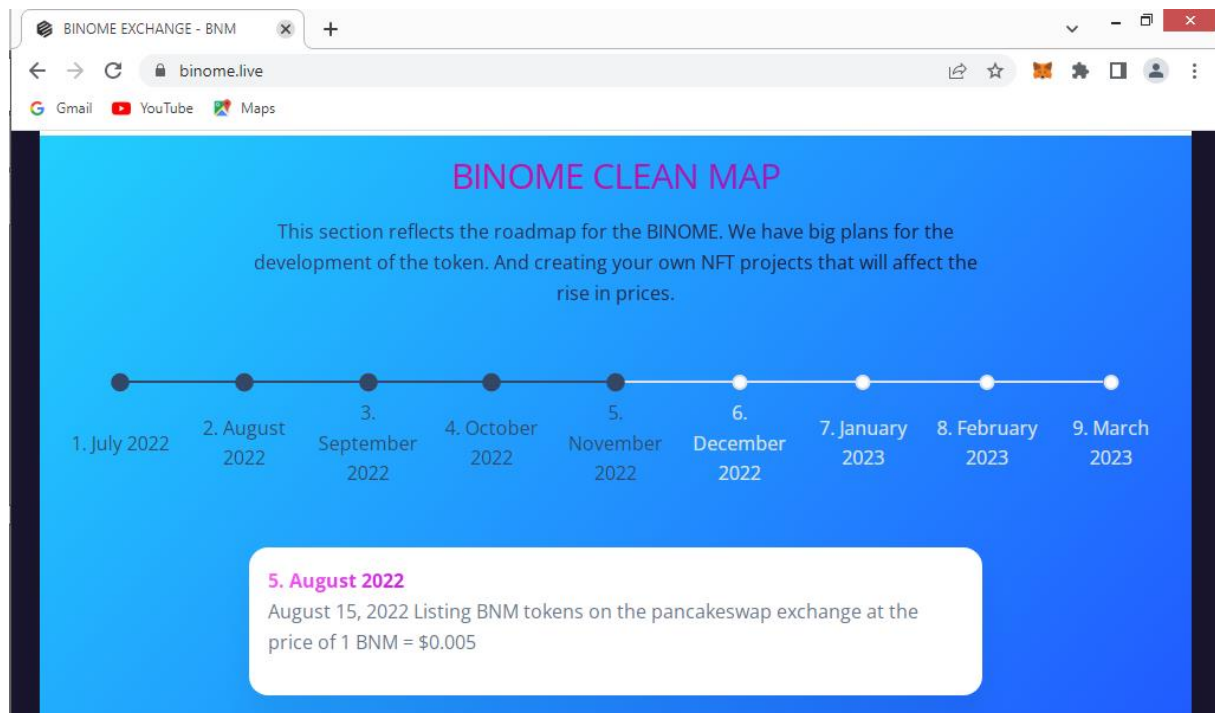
BINOME EXCHANGE - BNM

binome.live

Gmail YouTube Maps

BINOME CLEAN MAP

This section reflects the roadmap for the BINOME. We have big plans for the development of the token. And creating your own NFT projects that will affect the rise in prices.

1. July 2022

2. August 2022

3. September 2022

4. October 2022

5. November 2022

6. December 2022

7. January 2023

8. February 2023

9. March 2023

5. August 2022
August 15, 2022 Listing BNM tokens on the pancakeswap exchange at the price of 1 BNM = $0.005